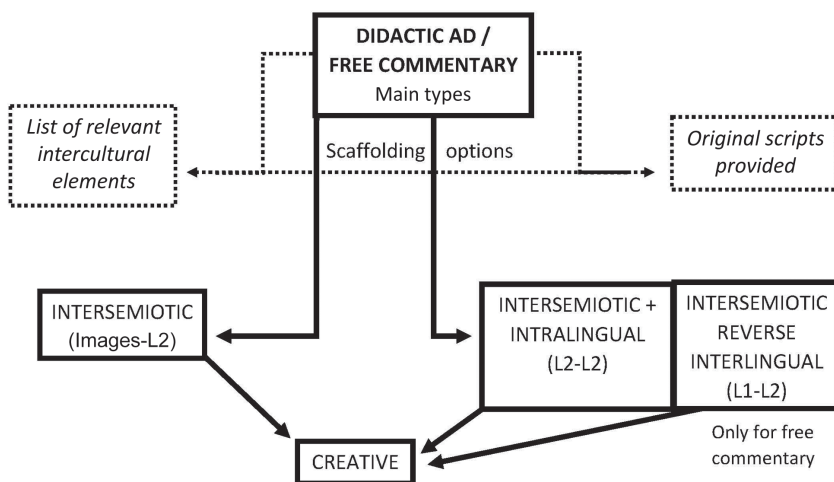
DIDACTIC AD / FREE COMMENTARY
Main types

List of relevant intercultural elements

Scaffolding options

Original scripts provided

INTERSEMIOTIC (Images-L2)

INTERSEMIOTIC + INTRALINGUAL (L2-L2)

INTERSEMIOTIC REVERSE INTERLINGUAL (L1-L2)

Only for free commentary

CREATIVE